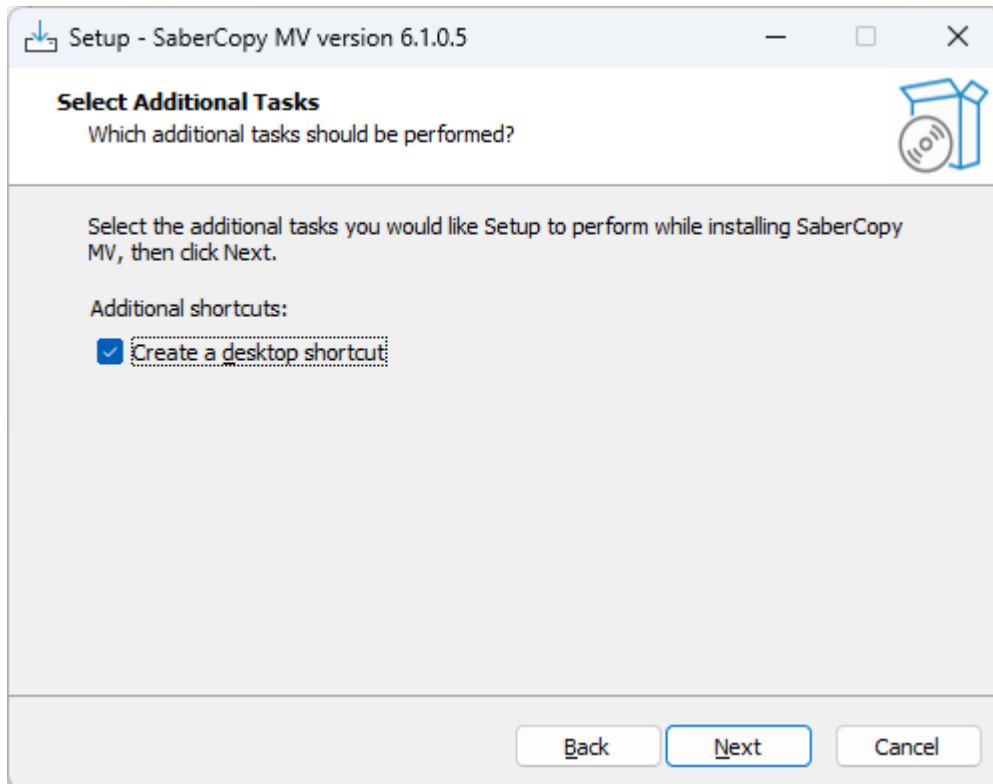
Setup - SaberCopy MV version 6.1.0.5

Select Additional Tasks
Which additional tasks should be performed?

Select the additional tasks you would like Setup to perform while installing SaberCopy MV, then click Next.

Additional shortcuts:

Create a desktop shortcut

Back
Next
Cancel